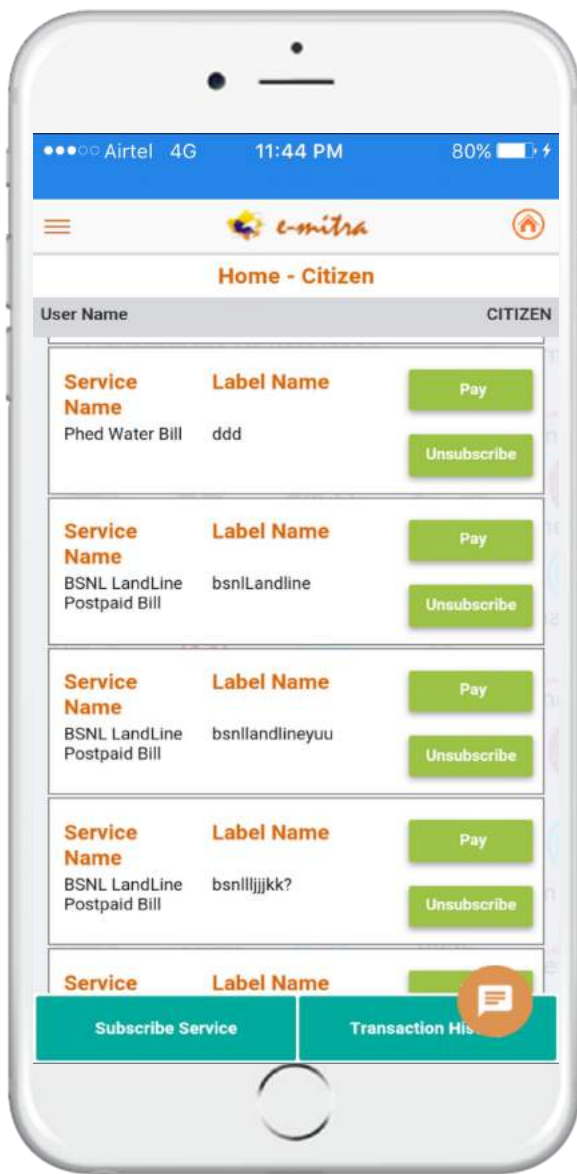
●●●○○ Airtel 4G 11:44 PM 80%

e-mitra

Home - Citizen

User Name CITIZEN

Service Name | Label Name
Phed Water Bill | ddd
Pay
Unsubscribe

Service Name | Label Name
BSNL LandLine Postpaid Bill | bsnlLandline
Pay
Unsubscribe

Service Name | Label Name
BSNL LandLine Postpaid Bill | bsnllandlineyuu
Pay
Unsubscribe

Service Name | Label Name
BSNL LandLine Postpaid Bill | bsnllljjjkk?
Pay
Unsubscribe

Service | Label Name

Subscribe Service
Transaction His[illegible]